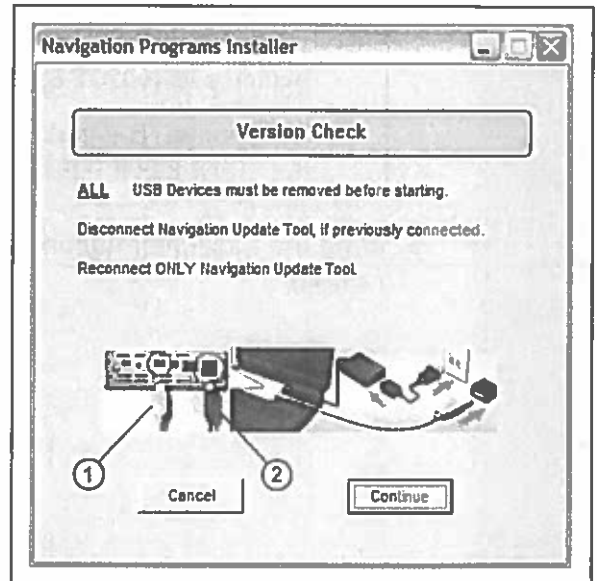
Navigation Programs Installer

Version Check

ALL USB Devices must be removed before starting.

Disconnect Navigation Update Tool, if previously connected.

Reconnect ONLY Navigation Update Tool.

1

2

Cancel

Continue